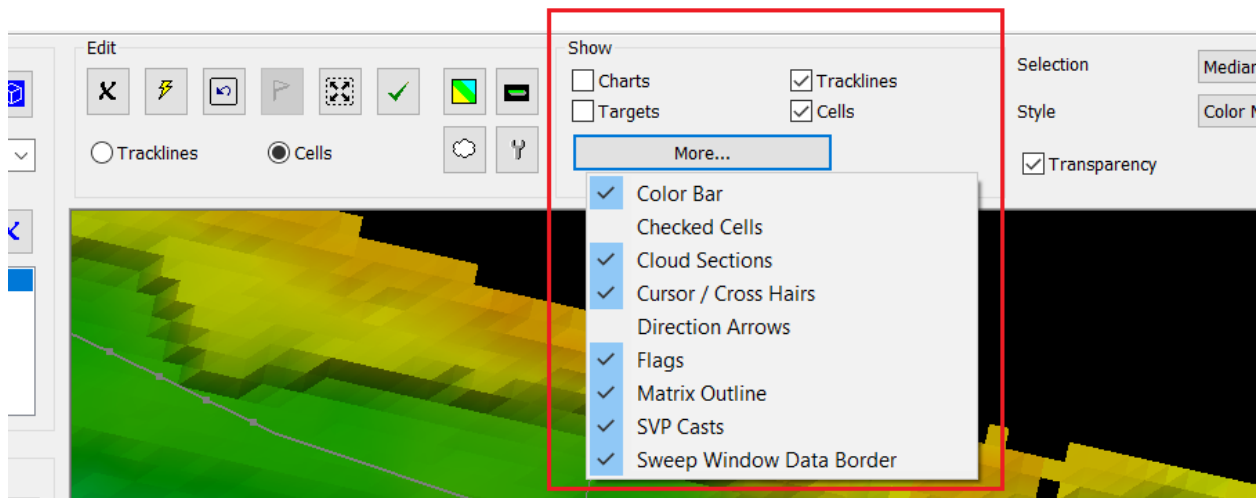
Edit

Tracklines
Cells

Show
Charts
Tracklines
Targets
Cells
More...

Color Bar
Checked Cells
Cloud Sections
Cursor / Cross Hairs
Direction Arrows
Flags
Matrix Outline
SVP Casts
Sweep Window Data Border

Selection
Median
Style
Color M
Transparency